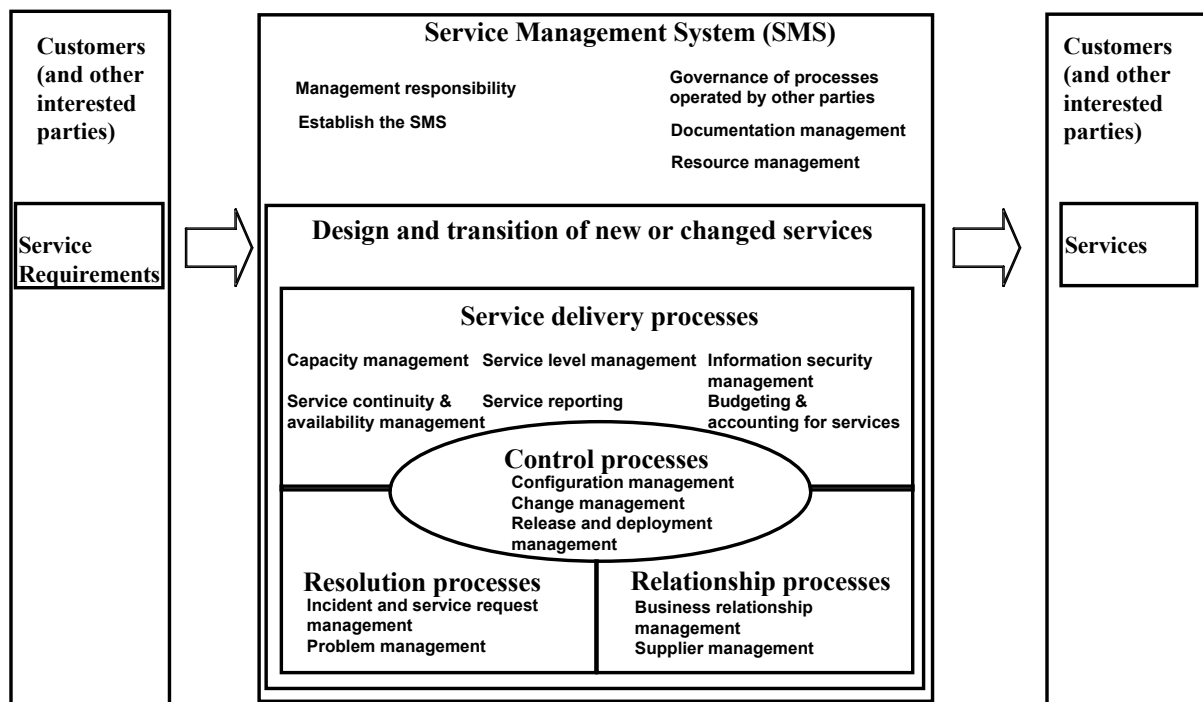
Customers (and other interested parties)

Service Requirements

Service Management System (SMS)

Management responsibility

Establish the SMS

Governance of processes operated by other parties

Documentation management

Resource management

Design and transition of new or changed services

Service delivery processes

Capacity management

Service level management

Information security management

Service continuity & availability management

Service reporting

Budgeting & accounting for services

Control processes

Configuration management

Change management

Release and deployment management

Resolution processes

Incident and service request management

Problem management

Relationship processes

Business relationship management

Supplier management

Customers (and other interested parties)

Services